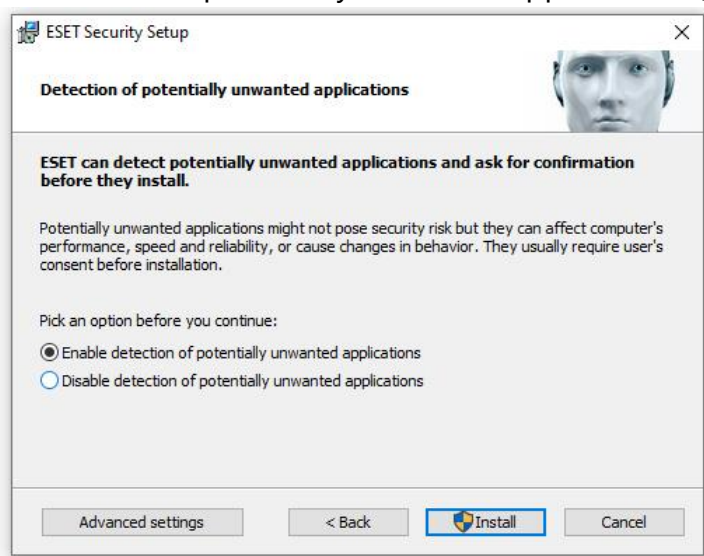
ESET Security Setup

×

Detection of potentially unwanted applications

ESET can detect potentially unwanted applications and ask for confirmation before they install.

Potentially unwanted applications might not pose security risk but they can affect computer's performance, speed and reliability, or cause changes in behavior. They usually require user's consent before installation.

Pick an option before you continue:

Enable detection of potentially unwanted applications

Disable detection of potentially unwanted applications

Advanced settings

< Back

Install

Cancel